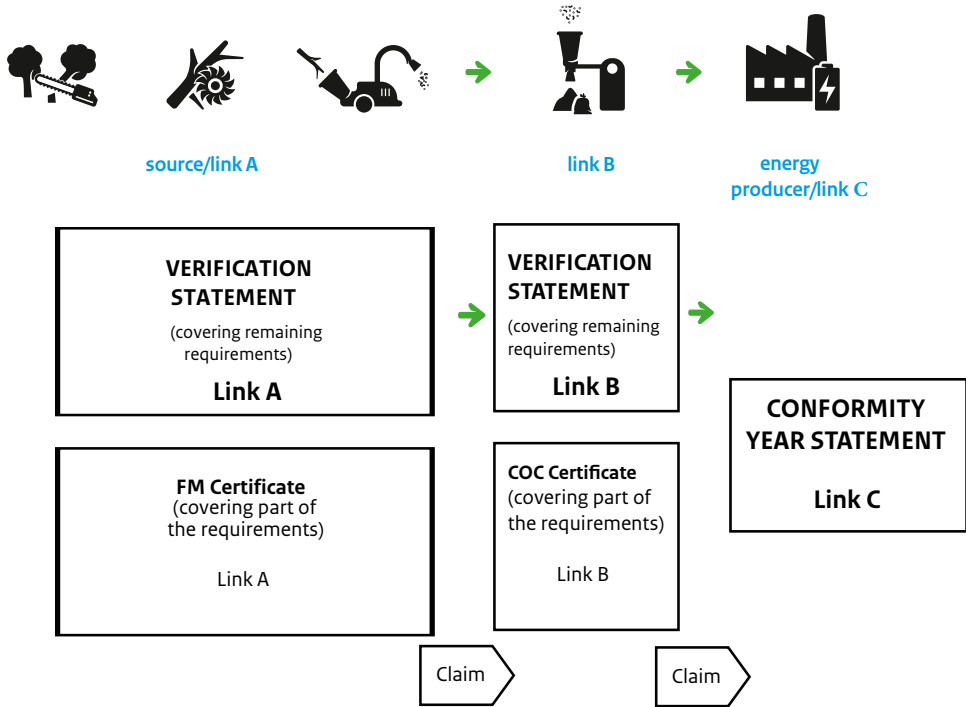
source/link A

link B

energy producer/link C

VERIFICATION STATEMENT
(covering remaining requirements)
Link A

FM Certificate
(covering part of the requirements)
Link A

VERIFICATION STATEMENT
(covering remaining requirements)
Link B

COC Certificate
(covering part of the requirements)
Link B

CONFORMITY YEAR STATEMENT
Link C

Claim

Claim